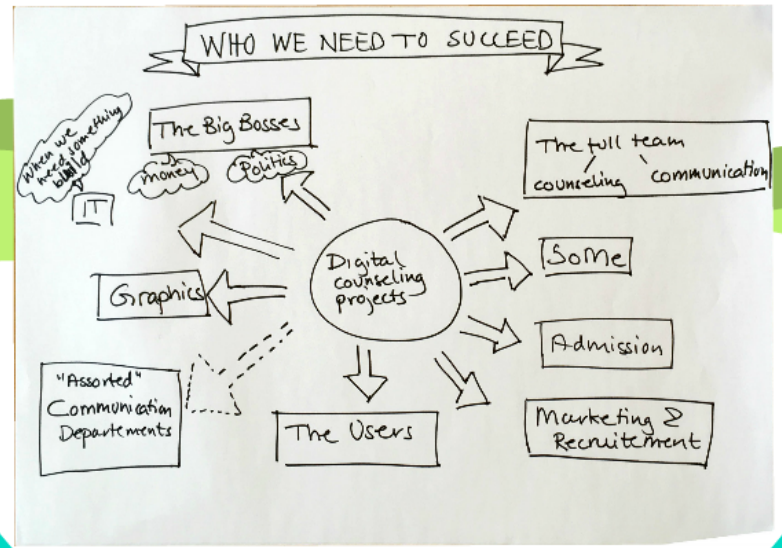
WHO WE NEED TO SUCCEED

Digital counseling projects

The Big Bosses

money

Politics

When we need something build

IT

Graphics

"Assorted" Communication Departements

The Users

Marketing & Recruitement

Admission

SoMe

The full team

counseling

communication